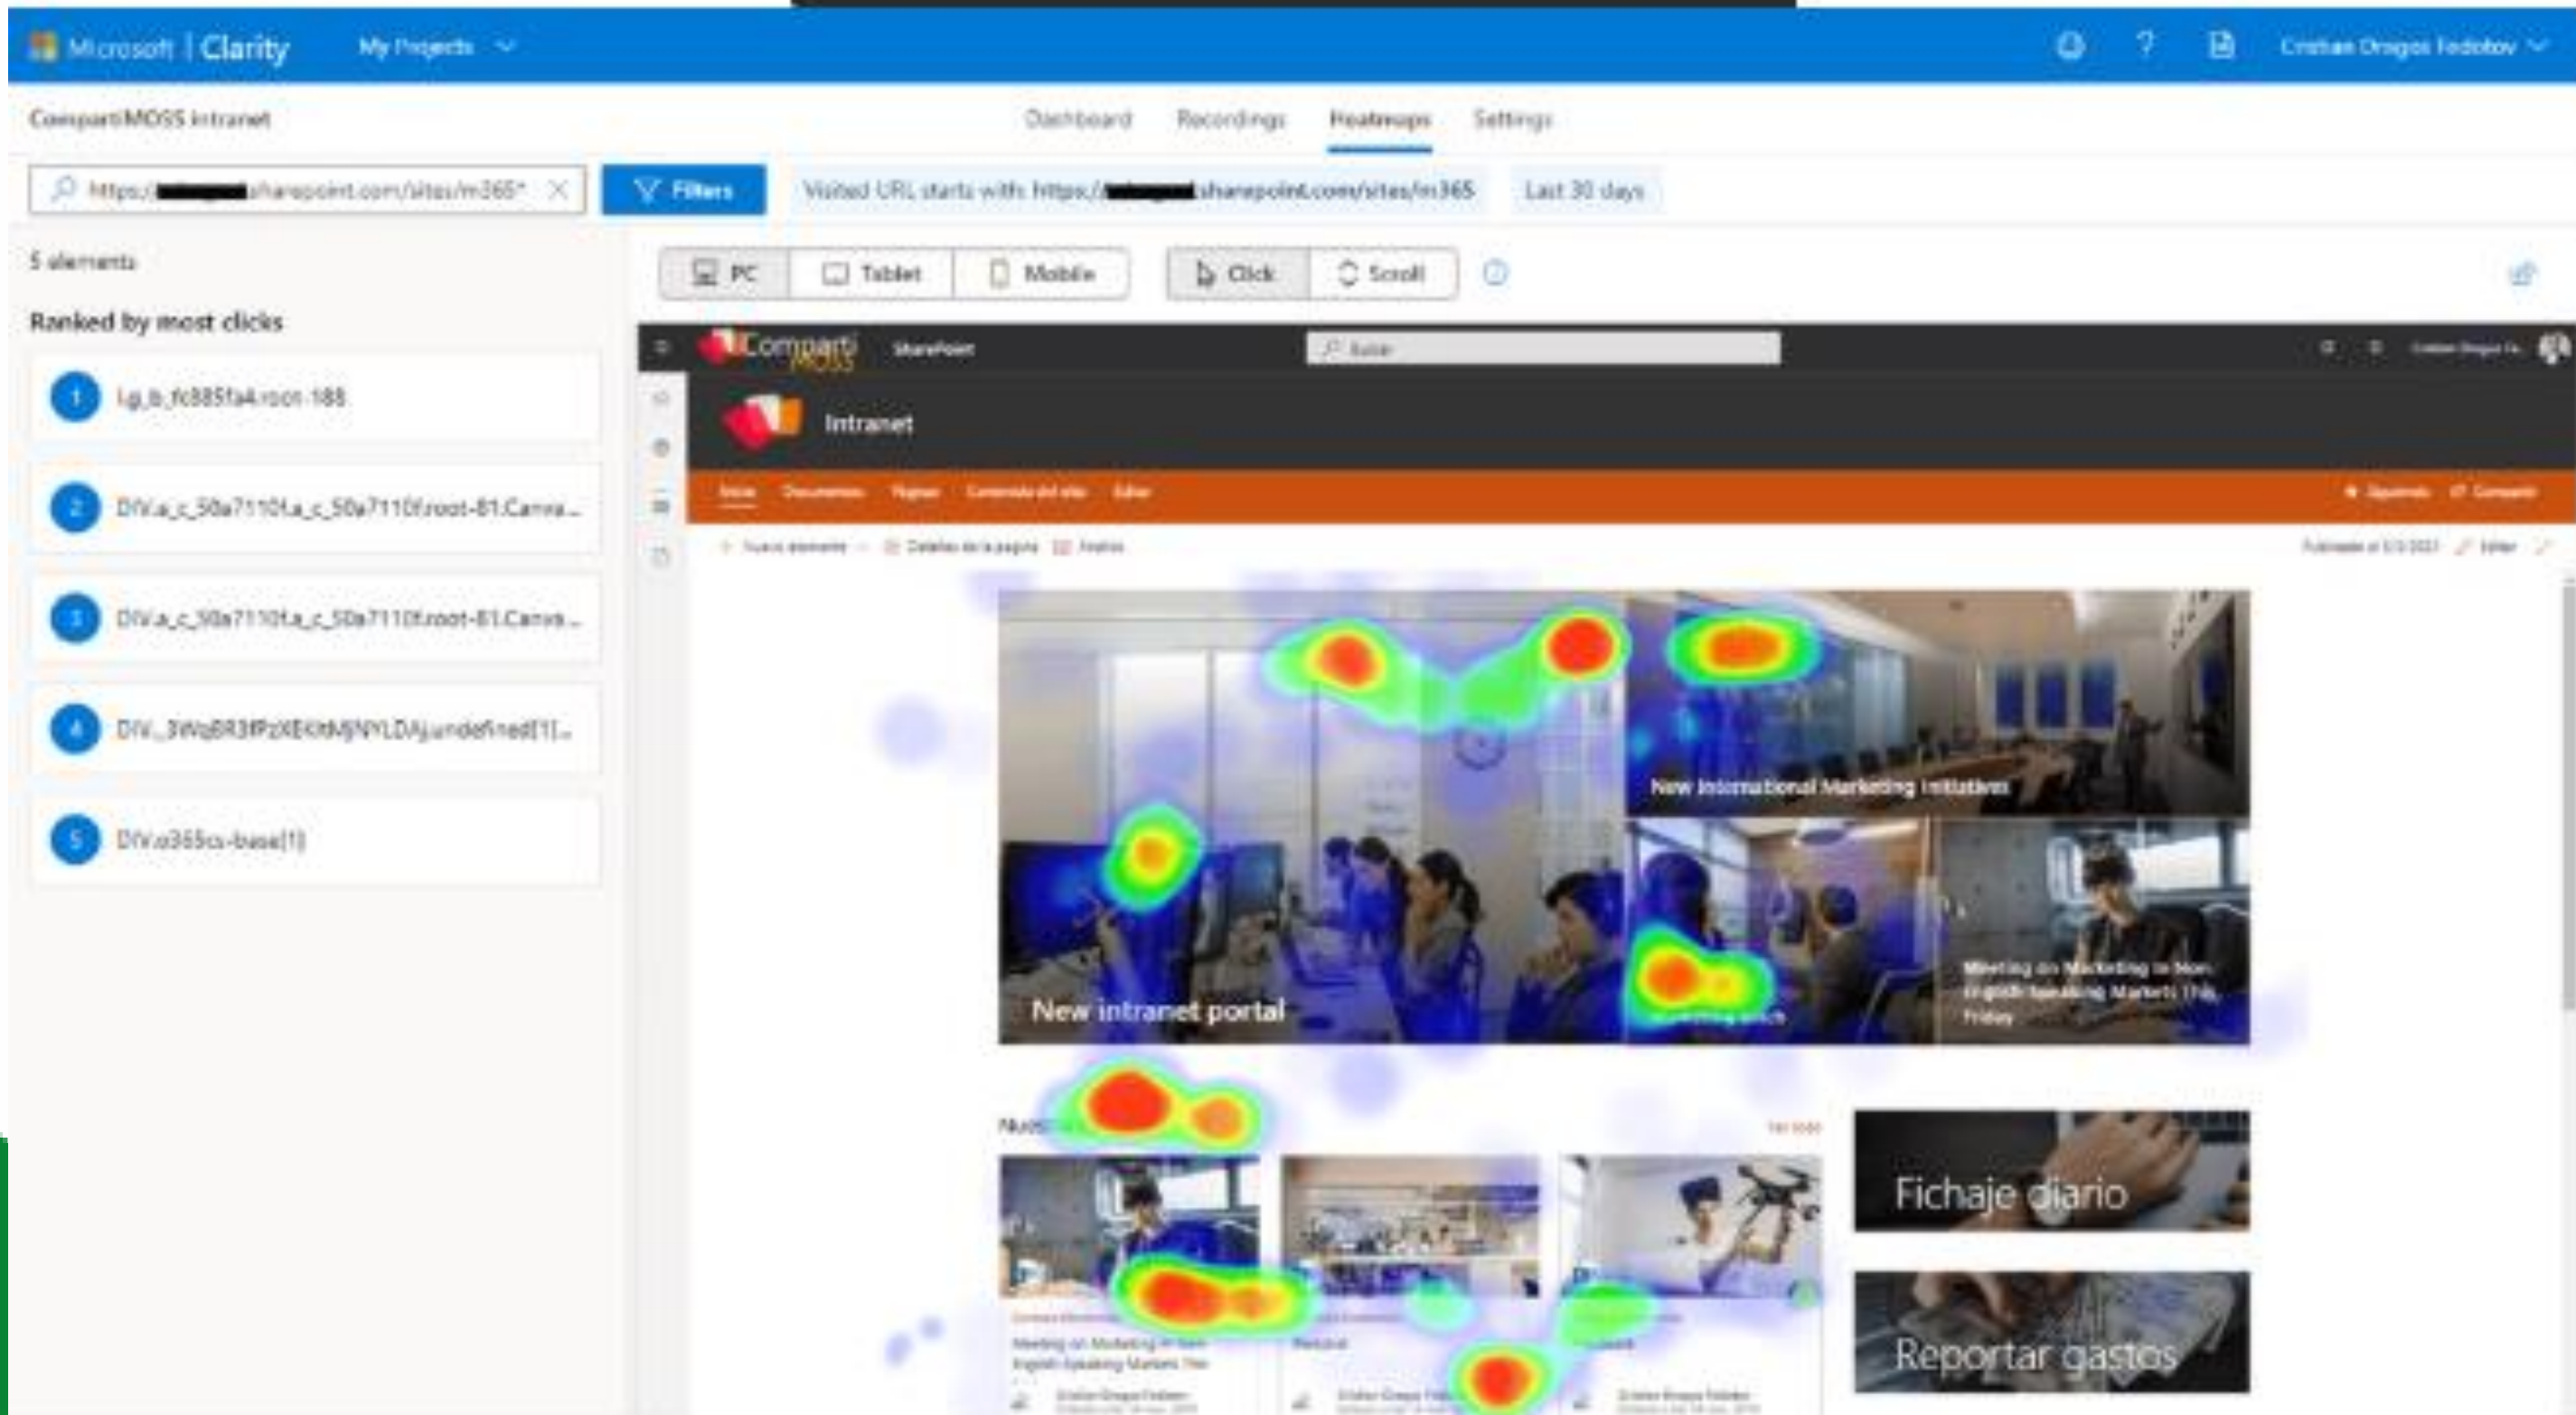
Microsoft | Clarity My Projects

Cristian Dragos Fedotov

CompartiMOSS intranet

Dashboard Recordings Heatmaps Settings

https://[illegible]sharepoint.com/sites/m365* Filters Visited URL starts with https://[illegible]sharepoint.com/sites/m365 Last 30 days

5 elements

Ranked by most clicks

1 i.g_b_fc885fa4.root-188

2 DIV.a_c_50a7110f.a_c_50a7110f.root-81.Canva...

3 DIV.a_c_50a7110f.a_c_50a7110f.root-81.Canva...

4 DIV._3WqBR3fPzXEKtMjNYLDAj.undefined[1]...

5 DIV.o365cs-base[1]

PC Tablet Mobile Click Scroll

CompartiMOSS SharePoint Buscar

Intranet

Nuevo elemento Detalles de la página Análisis

New International Marketing Initiatives

New intranet portal

Meeting on Marketing in Non English Speaking Markets This Friday

Noticias

Fichaje diario

Reportar gastos